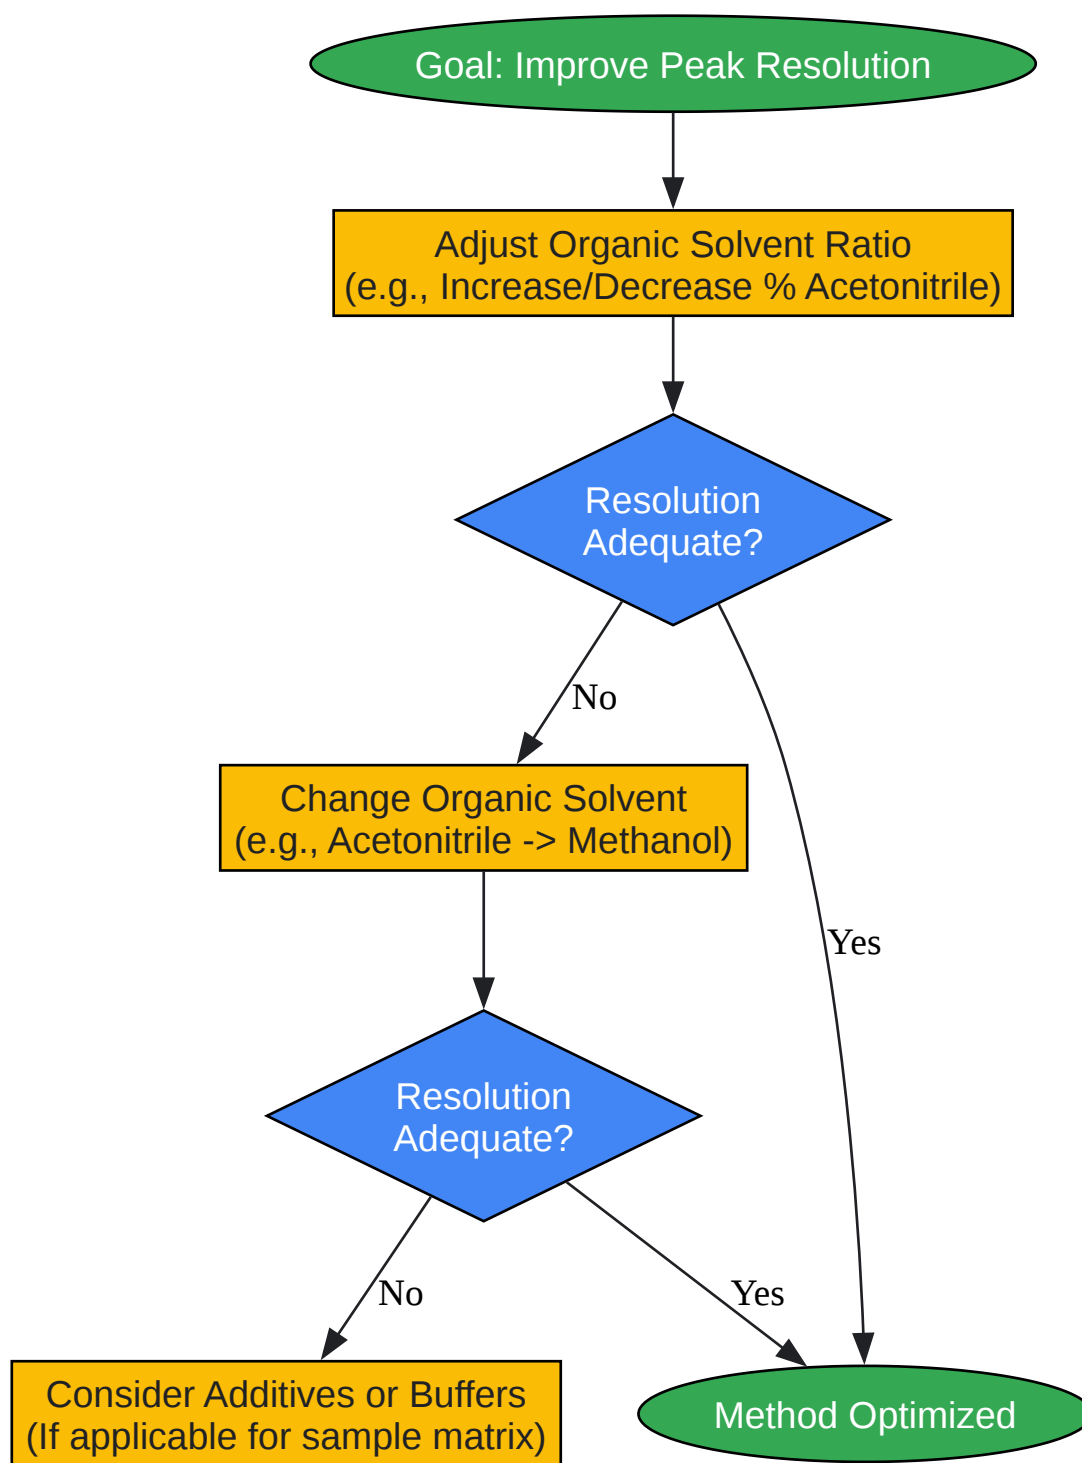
Goal: Improve Peak Resolution

Adjust Organic Solvent Ratio
(e.g., Increase/Decrease % Acetonitrile)

Resolution
Adequate?

No

Yes

Change Organic Solvent
(e.g., Acetonitrile -> Methanol)

Resolution
Adequate?

No

Yes

Consider Additives or Buffers
(If applicable for sample matrix)

Method Optimized